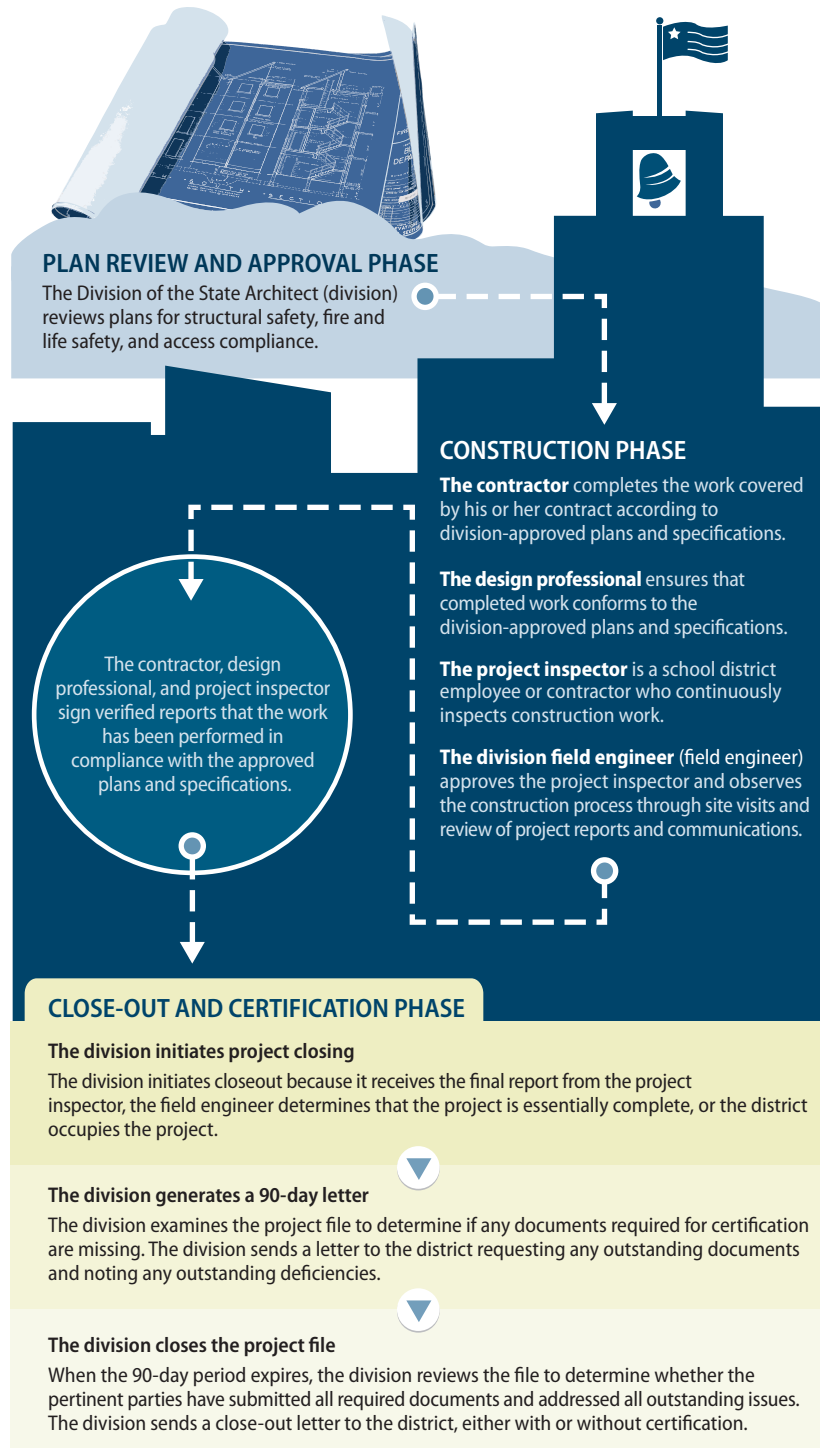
PLAN REVIEW AND APPROVAL PHASE

The Division of the State Architect (division) reviews plans for structural safety, fire and life safety, and access compliance.

CONSTRUCTION PHASE

**The contractor** completes the work covered by his or her contract according to division-approved plans and specifications.

**The design professional** ensures that completed work conforms to the division-approved plans and specifications.

**The project inspector** is a school district employee or contractor who continuously inspects construction work.

**The division field engineer** (field engineer) approves the project inspector and observes the construction process through site visits and review of project reports and communications.

The contractor, design professional, and project inspector sign verified reports that the work has been performed in compliance with the approved plans and specifications.

CLOSE-OUT AND CERTIFICATION PHASE

**The division initiates project closing**

The division initiates closeout because it receives the final report from the project inspector, the field engineer determines that the project is essentially complete, or the district occupies the project.

**The division generates a 90-day letter**

The division examines the project file to determine if any documents required for certification are missing. The division sends a letter to the district requesting any outstanding documents and noting any outstanding deficiencies.

**The division closes the project file**

When the 90-day period expires, the division reviews the file to determine whether the pertinent parties have submitted all required documents and addressed all outstanding issues. The division sends a close-out letter to the district, either with or without certification.